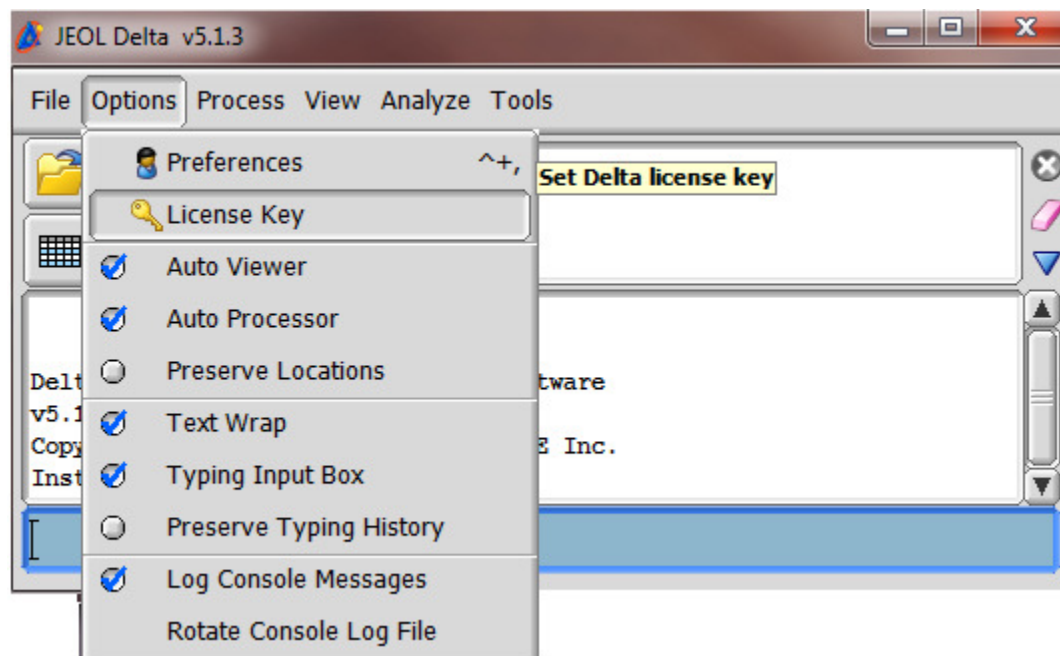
JEOL Delta v5.1.3

File Options Process View Analyze Tools

Preferences ^+,

License Key

Set Delta license key

Auto Viewer

Auto Processor

Preserve Locations

Text Wrap

Typing Input Box

Preserve Typing History

Log Console Messages

Rotate Console Log File

Delt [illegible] tware
v5.1 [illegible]
Copy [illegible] E Inc.
Inst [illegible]